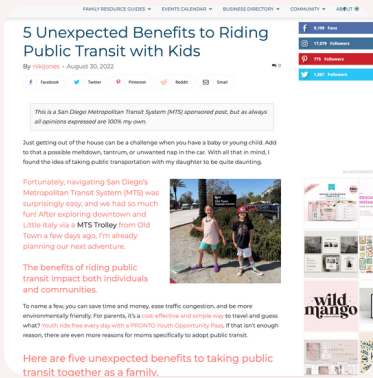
FAMILY RESOURCE GUIDES ▾ EVENTS CALENDAR ▾ BUSINESS DIRECTORY ▾ COMMUNITY ▾ ABOUT

5 Unexpected Benefits to Riding Public Transit with Kids

By nikijones - August 30, 2022

0

Facebook Twitter Pinterest Reddit Email

This is a San Diego Metropolitan Transit System (MTS) sponsored post, but as always all opinions expressed are 100% my own.

Just getting out of the house can be a challenge when you have a baby or young child. Add to that a possible meltdown, tantrum, or unwanted nap in the car. With all that in mind, I found the idea of taking public transportation with my daughter to be quite daunting.

Fortunately, navigating San Diego's Metropolitan Transit System (MTS) was surprisingly easy, and we had so much fun! After exploring downtown and Little Italy via a MTS Trolley from Old Town a few days ago, I'm already planning our next adventure.

The benefits of riding public transit impact both individuals and communities.

To name a few, you can save time and money, ease traffic congestion, and be more environmentally friendly. For parents, it's a cost-effective and simple way to travel and guess what? Youth ride free every day with a PRONTO Youth Opportunity Pass. If that isn't enough reason, there are even more reasons for moms specifically to adopt public transit.

Here are five unexpected benefits to taking public transit together as a family.

8,100 Fans
17,379 Followers
775 Followers
1,807 Followers

ADVERTISEMENT

wild mango